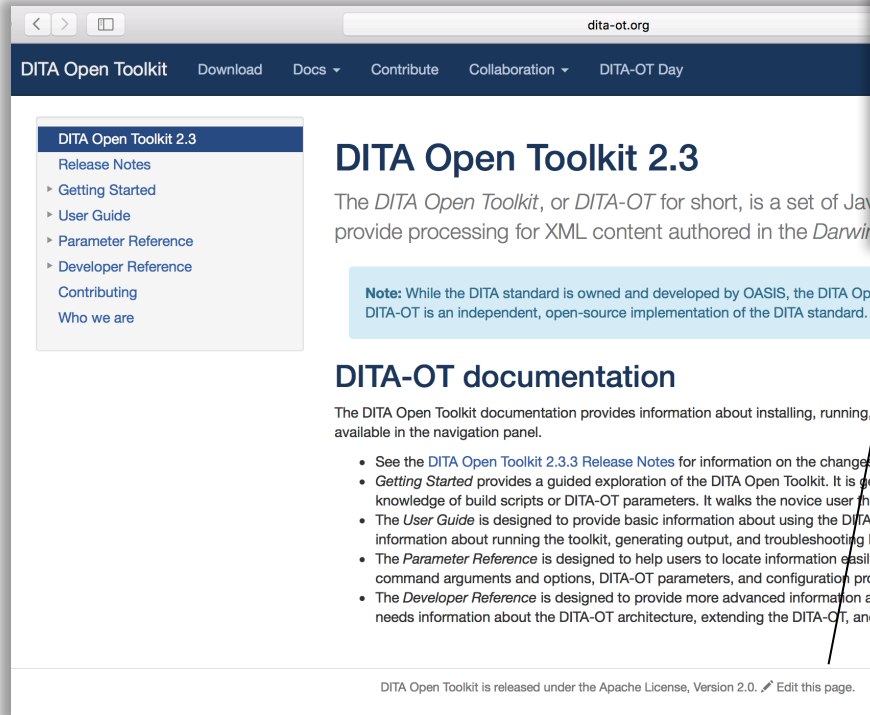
dita-ot.org

DITA Open Toolkit Download Docs Contribute Collaboration DITA-OT Day

DITA Open Toolkit 2.3
Release Notes
Getting Started
User Guide
Parameter Reference
Developer Reference
Contributing
Who we are

DITA Open Toolkit 2.3

The *DITA Open Toolkit*, or *DITA-OT* for short, is a set of Jav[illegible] provide processing for XML content authored in the *Darwi*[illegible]

**Note:** While the DITA standard is owned and developed by OASIS, the DITA Op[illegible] DITA-OT is an independent, open-source implementation of the DITA standard.

DITA-OT documentation

The DITA Open Toolkit documentation provides information about installing, running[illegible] available in the navigation panel.

- See the DITA Open Toolkit 2.3.3 Release Notes for information on the change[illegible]
- *Getting Started* provides a guided exploration of the DITA Open Toolkit. It is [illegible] knowledge of build scripts or DITA-OT parameters. It walks the novice user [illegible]
- The *User Guide* is designed to provide basic information about using the DIT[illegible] information about running the toolkit, generating output, and troubleshooting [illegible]
- The *Parameter Reference* is designed to help users to locate information easi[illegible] command arguments and options, DITA-OT parameters, and configuration pr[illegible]
- The *Developer Reference* is designed to provide more advanced information a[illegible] needs information about the DITA-OT architecture, extending the DITA-OT, an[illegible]

DITA Open Toolkit is released under the Apache License, Version 2.0. Edit this page.